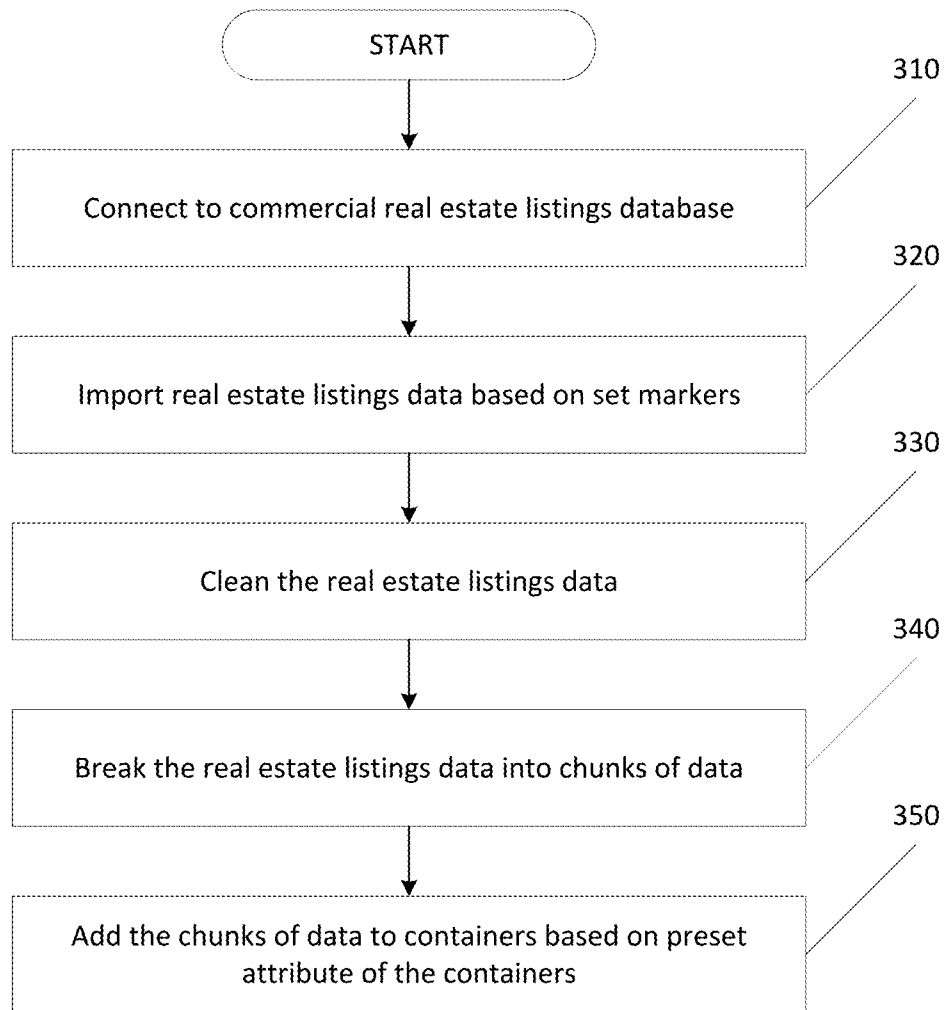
START

310

Connect to commercial real estate listings database

320

Import real estate listings data based on set markers

330

Clean the real estate listings data

340

Break the real estate listings data into chunks of data

350

Add the chunks of data to containers based on preset attribute of the containers